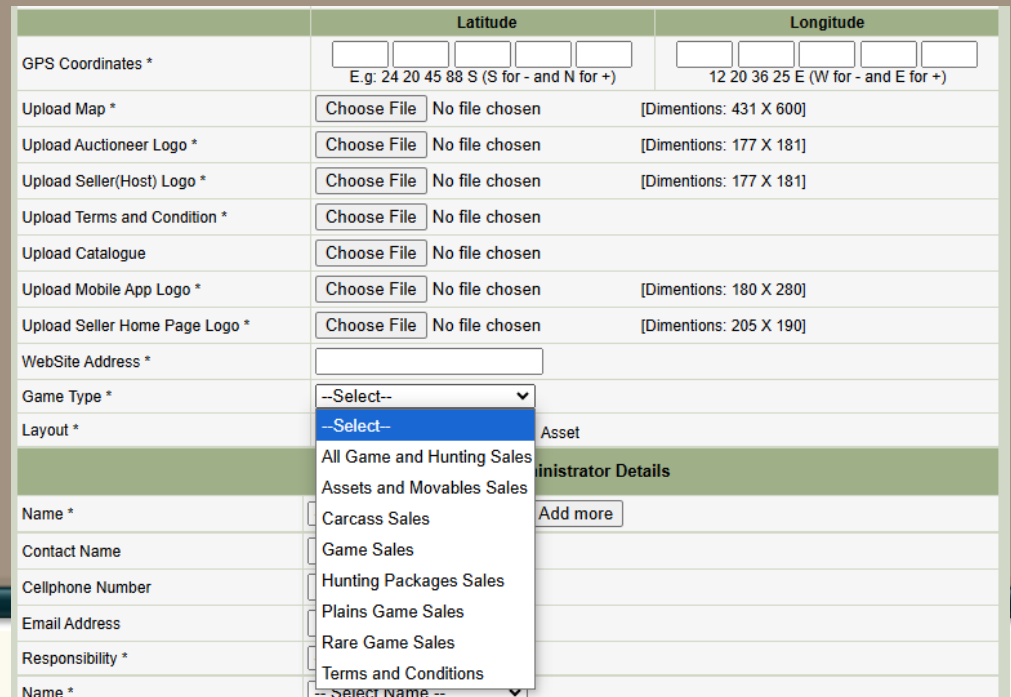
| | Latitude | Longitude |
|---|---|---|
| GPS Coordinates * | E.g: 24 20 45 88 S (S for - and N for +) | 12 20 36 25 E (W for - and E for +) |
| Upload Map * | Choose File No file chosen | [Dimentions: 431 X 600] |
| Upload Auctioneer Logo * | Choose File No file chosen | [Dimentions: 177 X 181] |
| Upload Seller(Host) Logo * | Choose File No file chosen | [Dimentions: 177 X 181] |
| Upload Terms and Condition * | Choose File No file chosen | |
| Upload Catalogue | Choose File No file chosen | |
| Upload Mobile App Logo * | Choose File No file chosen | [Dimentions: 180 X 280] |
| Upload Seller Home Page Logo * | Choose File No file chosen | [Dimentions: 205 X 190] |
| WebSite Address * | | |
| Game Type * | --Select-- | |
| Layout * | Asset | |

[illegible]inistrator Details

Name * Add more
Contact Name
Cellphone Number
Email Address
Responsibility *
Name * -- Select Name --

--Select--
All Game and Hunting Sales
Assets and Movables Sales
Carcass Sales
Game Sales
Hunting Packages Sales
Plains Game Sales
Rare Game Sales
Terms and Conditions